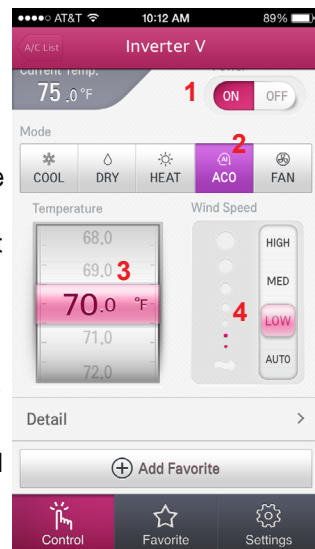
●●●●○ AT&T 10:12 AM 89%

A/C List Inverter V

Current Temp.
75 .0 °F

1 ON OFF

Mode
COOL DRY HEAT 2 ACO FAN

Temperature
68.0
69.0 3
70.0 °F
71.0
72.0

Wind Speed
HIGH
MED
4 LOW
AUTO

Detail >

Add Favorite

Control Favorite Settings